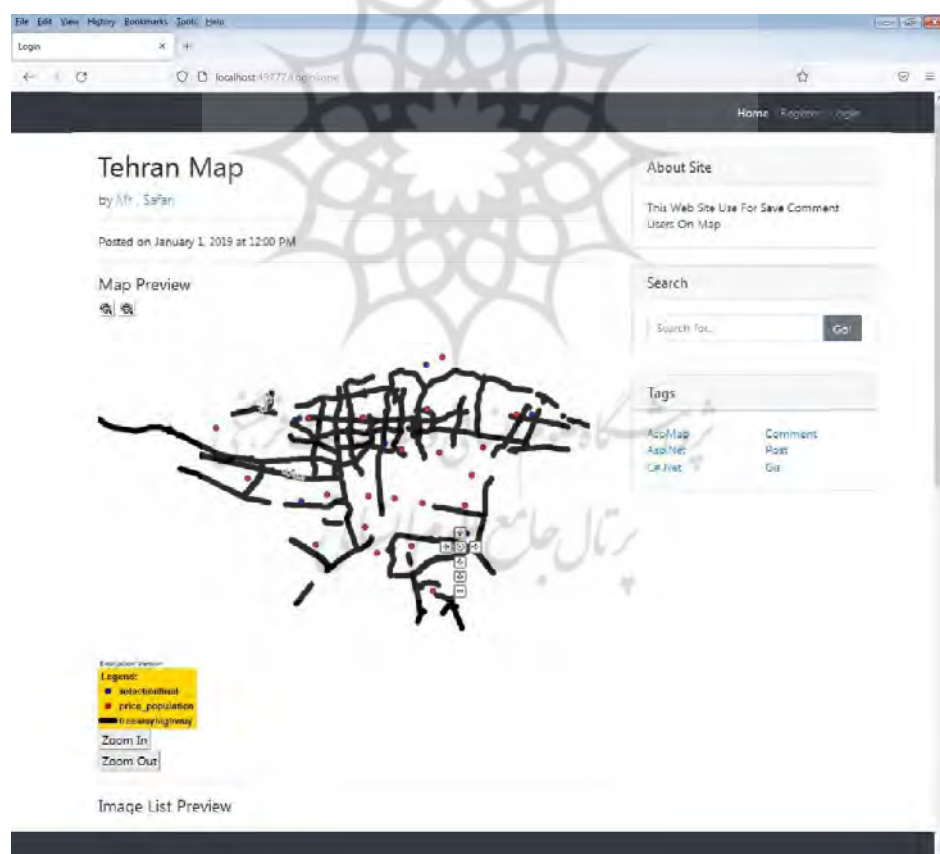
File Edit View History Bookmarks Tools Help

Login

localhost:49777/Login/one

Home Register Login

Tehran Map

by Mr . Safari

Posted on January 1, 2019 at 12:00 PM

Map Preview

About Site

This Web Site Use For Save Comment Users On Map

Search

Search for...

Go!

Tags

AspMap
Asp.Net
C#.Net

Comment
Post
Gis

Evaluation Version

Legend:
selectedlimit
price_population
freewayhighway

Zoom In

Zoom Out

Image List Preview